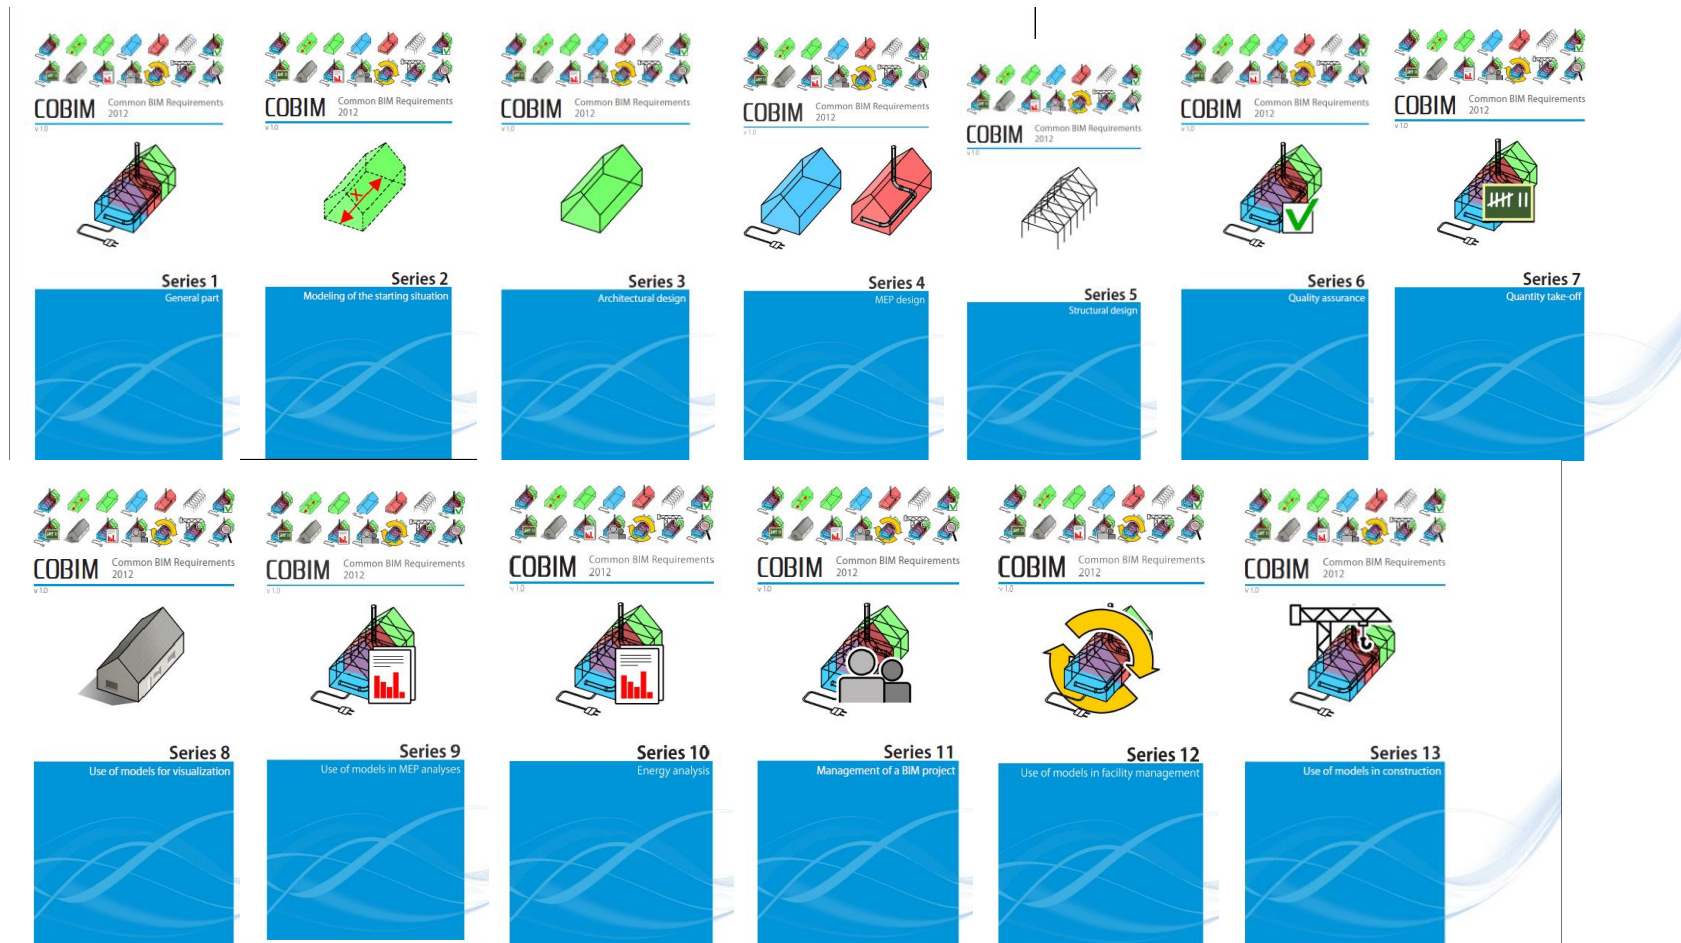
COBIM Common BIM Requirements 2012
v1.0
Series 1
General part

COBIM Common BIM Requirements 2012
v1.0
Series 2
Modeling of the starting situation

COBIM Common BIM Requirements 2012
v1.0
Series 3
Architectural design

COBIM Common BIM Requirements 2012
v1.0
Series 4
MEP design

COBIM Common BIM Requirements 2012
v1.0
Series 5
Structural design

COBIM Common BIM Requirements 2012
v1.0
Series 6
Quality assurance

COBIM Common BIM Requirements 2012
v1.0
Series 7
Quantity take-off

COBIM Common BIM Requirements 2012
v1.0
Series 8
Use of models for visualization

COBIM Common BIM Requirements 2012
v1.0
Series 9
Use of models in MEP analyses

COBIM Common BIM Requirements 2012
v1.0
Series 10
Energy analysis

COBIM Common BIM Requirements 2012
v1.0
Series 11
Management of a BIM project

COBIM Common BIM Requirements 2012
v1.0
Series 12
Use of models in facility management

COBIM Common BIM Requirements 2012
v1.0
Series 13
Use of models in construction